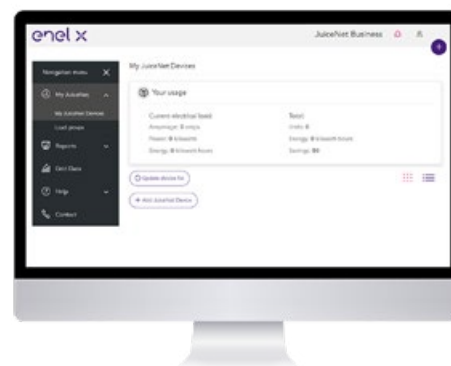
enel x

JuiceNet Business

Navigation menu

My JuiceNet

My JuiceNet Devices

Load groups

Reports

Grid Data

Help

Contact

My JuiceNet Devices

Your usage

Current electrical load

Amperage: 0 amps

Power: 0 kilowatts

Energy: 0 kilowatt-hours

Total

Units: 6

Energy: 0 kilowatt-hours

Savings: $0

Update device list

+ Add JuiceNet Device